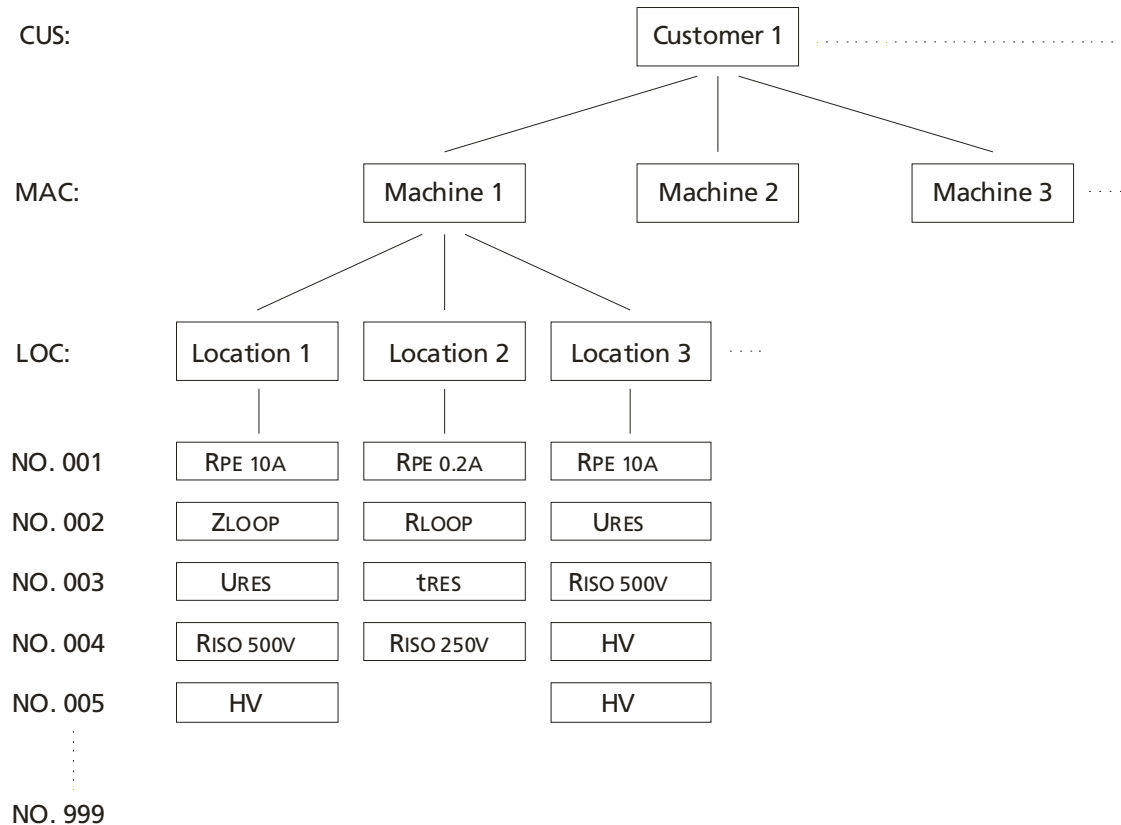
CUS: Customer 1

MAC: Machine 1 Machine 2 Machine 3

LOC: Location 1 Location 2 Location 3

| | | | |
|---|---|---|---|
| NO. 001 | RPE 10A | RPE 0.2A | RPE 10A |
| NO. 002 | ZLOOP | RLOOP | URES |
| NO. 003 | URES | tRES | RISO 500V |
| NO. 004 | RISO 500V | RISO 250V | HV |
| NO. 005 | HV | | HV |

NO. 999